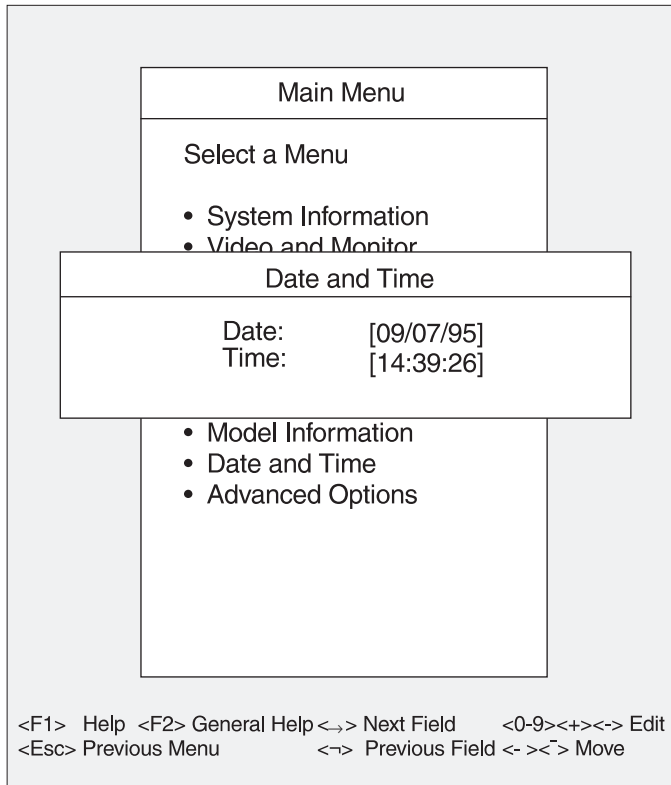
Main Menu

Select a Menu

• System Information
• Video and Monitor

Date and Time

Date: [09/07/95]
Time: [14:39:26]

• Model Information
• Date and Time
• Advanced Options

<F1> Help <F2> General Help <↵> Next Field <0-9><+><-> Edit
<Esc> Previous Menu <¬> Previous Field <- ><¯> Move